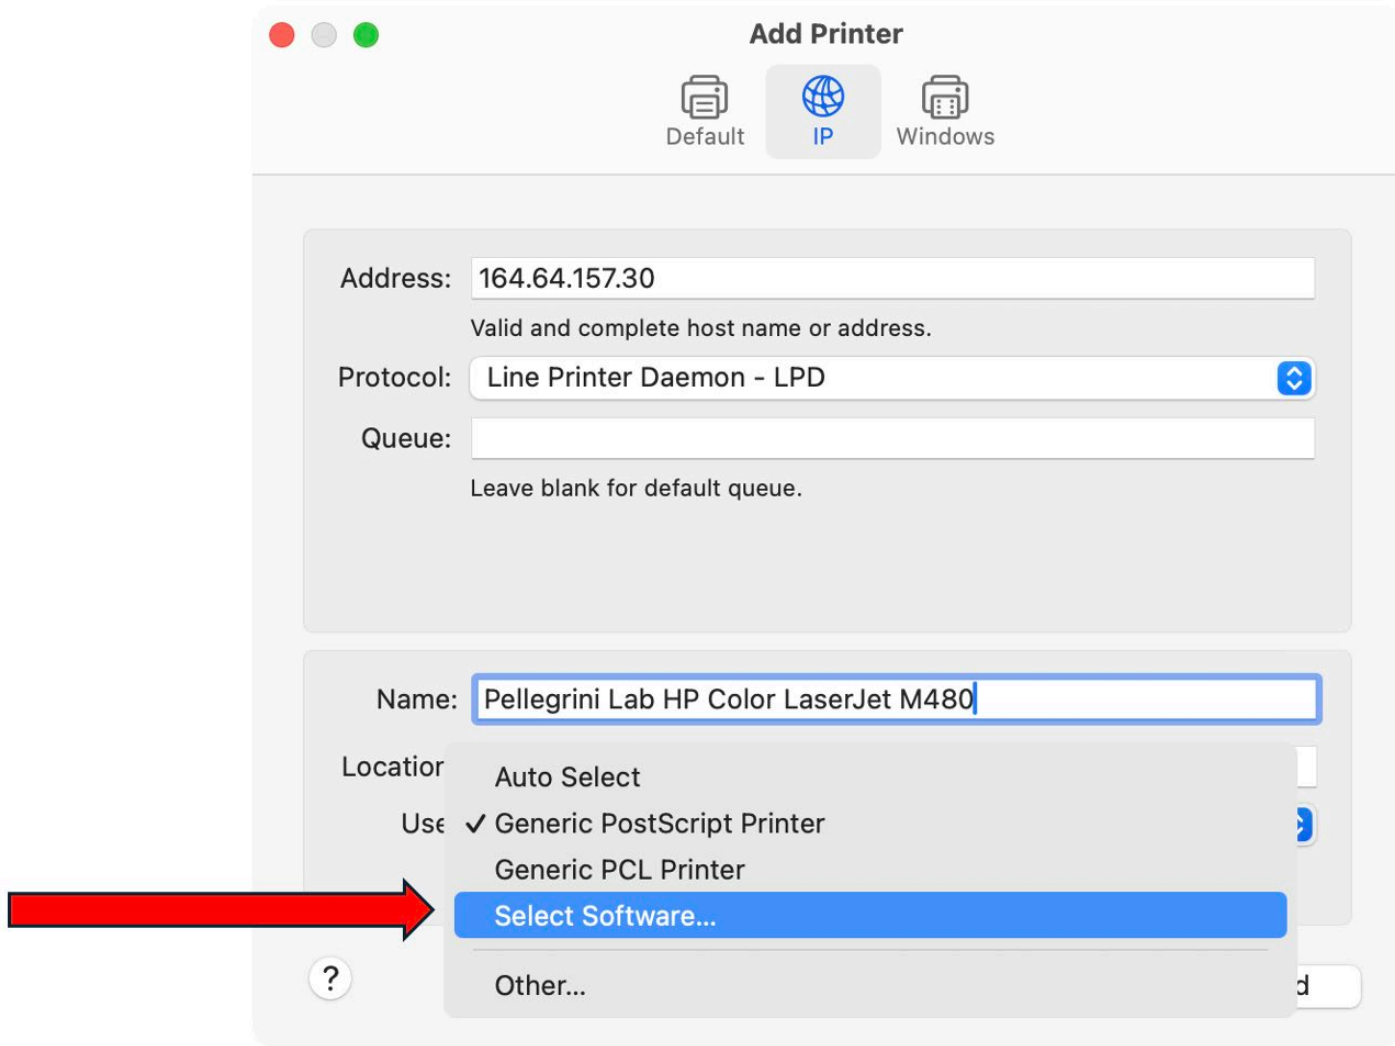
Add Printer

Default IP Windows

Address: 164.64.157.30

Valid and complete host name or address.

Protocol: Line Printer Daemon - LPD

Queue:

Leave blank for default queue.

Name: Pellegrini Lab HP Color LaserJet M480

Locatior

Use

Auto Select

✓ Generic PostScript Printer

Generic PCL Printer

Select Software...

Other...

?

d